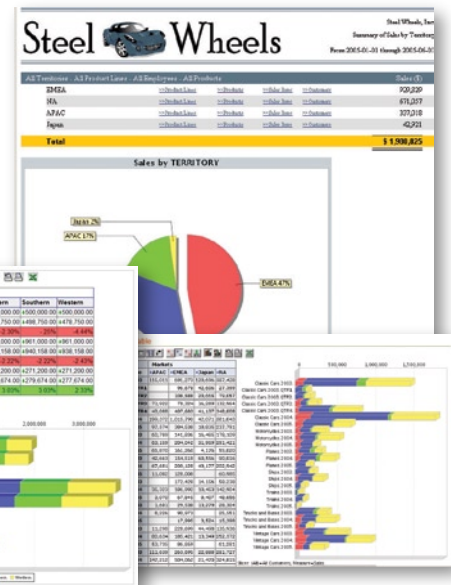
Steel Wheels

Steel Wheels, Inc
Summary of Sales by Territory
From 2005-01-01 through 2005-0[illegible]

All Territories · All Product Lines · All Employees · All Products

Sales ($)

| | | | | | |
|---|---|---|---|---|---|
| EMEA | >>Product Lines | >>Products | >>Sales Reps | >>Customers | 909,229 |
| NA | >>Product Lines | >>Products | >>Sales Reps | >>Customers | 671,057 |
| APAC | >>Product Lines | >>Products | >>Sales Reps | >>Customers | 307,318 |
| Japan | >>Product Lines | >>Products | >>Sales Reps | >>Customers | 42,921 |
| Total | | | | | $ 1,908,825 |

Sales by TERRITORY

Japan 2%
APAC 17%
EMEA 47%

Southern
Western

2,000,000
3,000,000

Market
APAC
EMEA
Japan
NA

Classic Cars 2003
Classic Cars 2004
Classic Cars 2005
Motorcycles 2003
Motorcycles 2004
Motorcycles 2005
Planes 2003
Planes 2004
Planes 2005
Ships 2003
Ships 2004
Ships 2005
Trucks and Buses 2003
Trucks and Buses 2004
Trucks and Buses 2005
Vintage Cars 2003
Vintage Cars 2004
Vintage Cars 2005

500,000
1,000,000
1,500,000